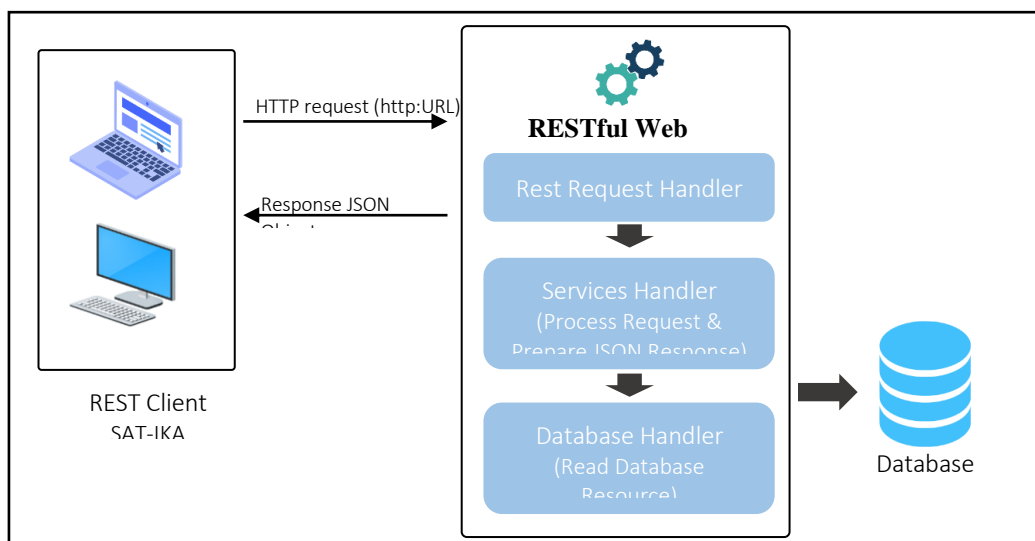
HTTP request (http:URL)

Response JSON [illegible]

RESTful Web

Rest Request Handler

Services Handler (Process Request & Prepare JSON Response)

Database Handler (Read Database Resource)

REST Client SAT-IKA

Database